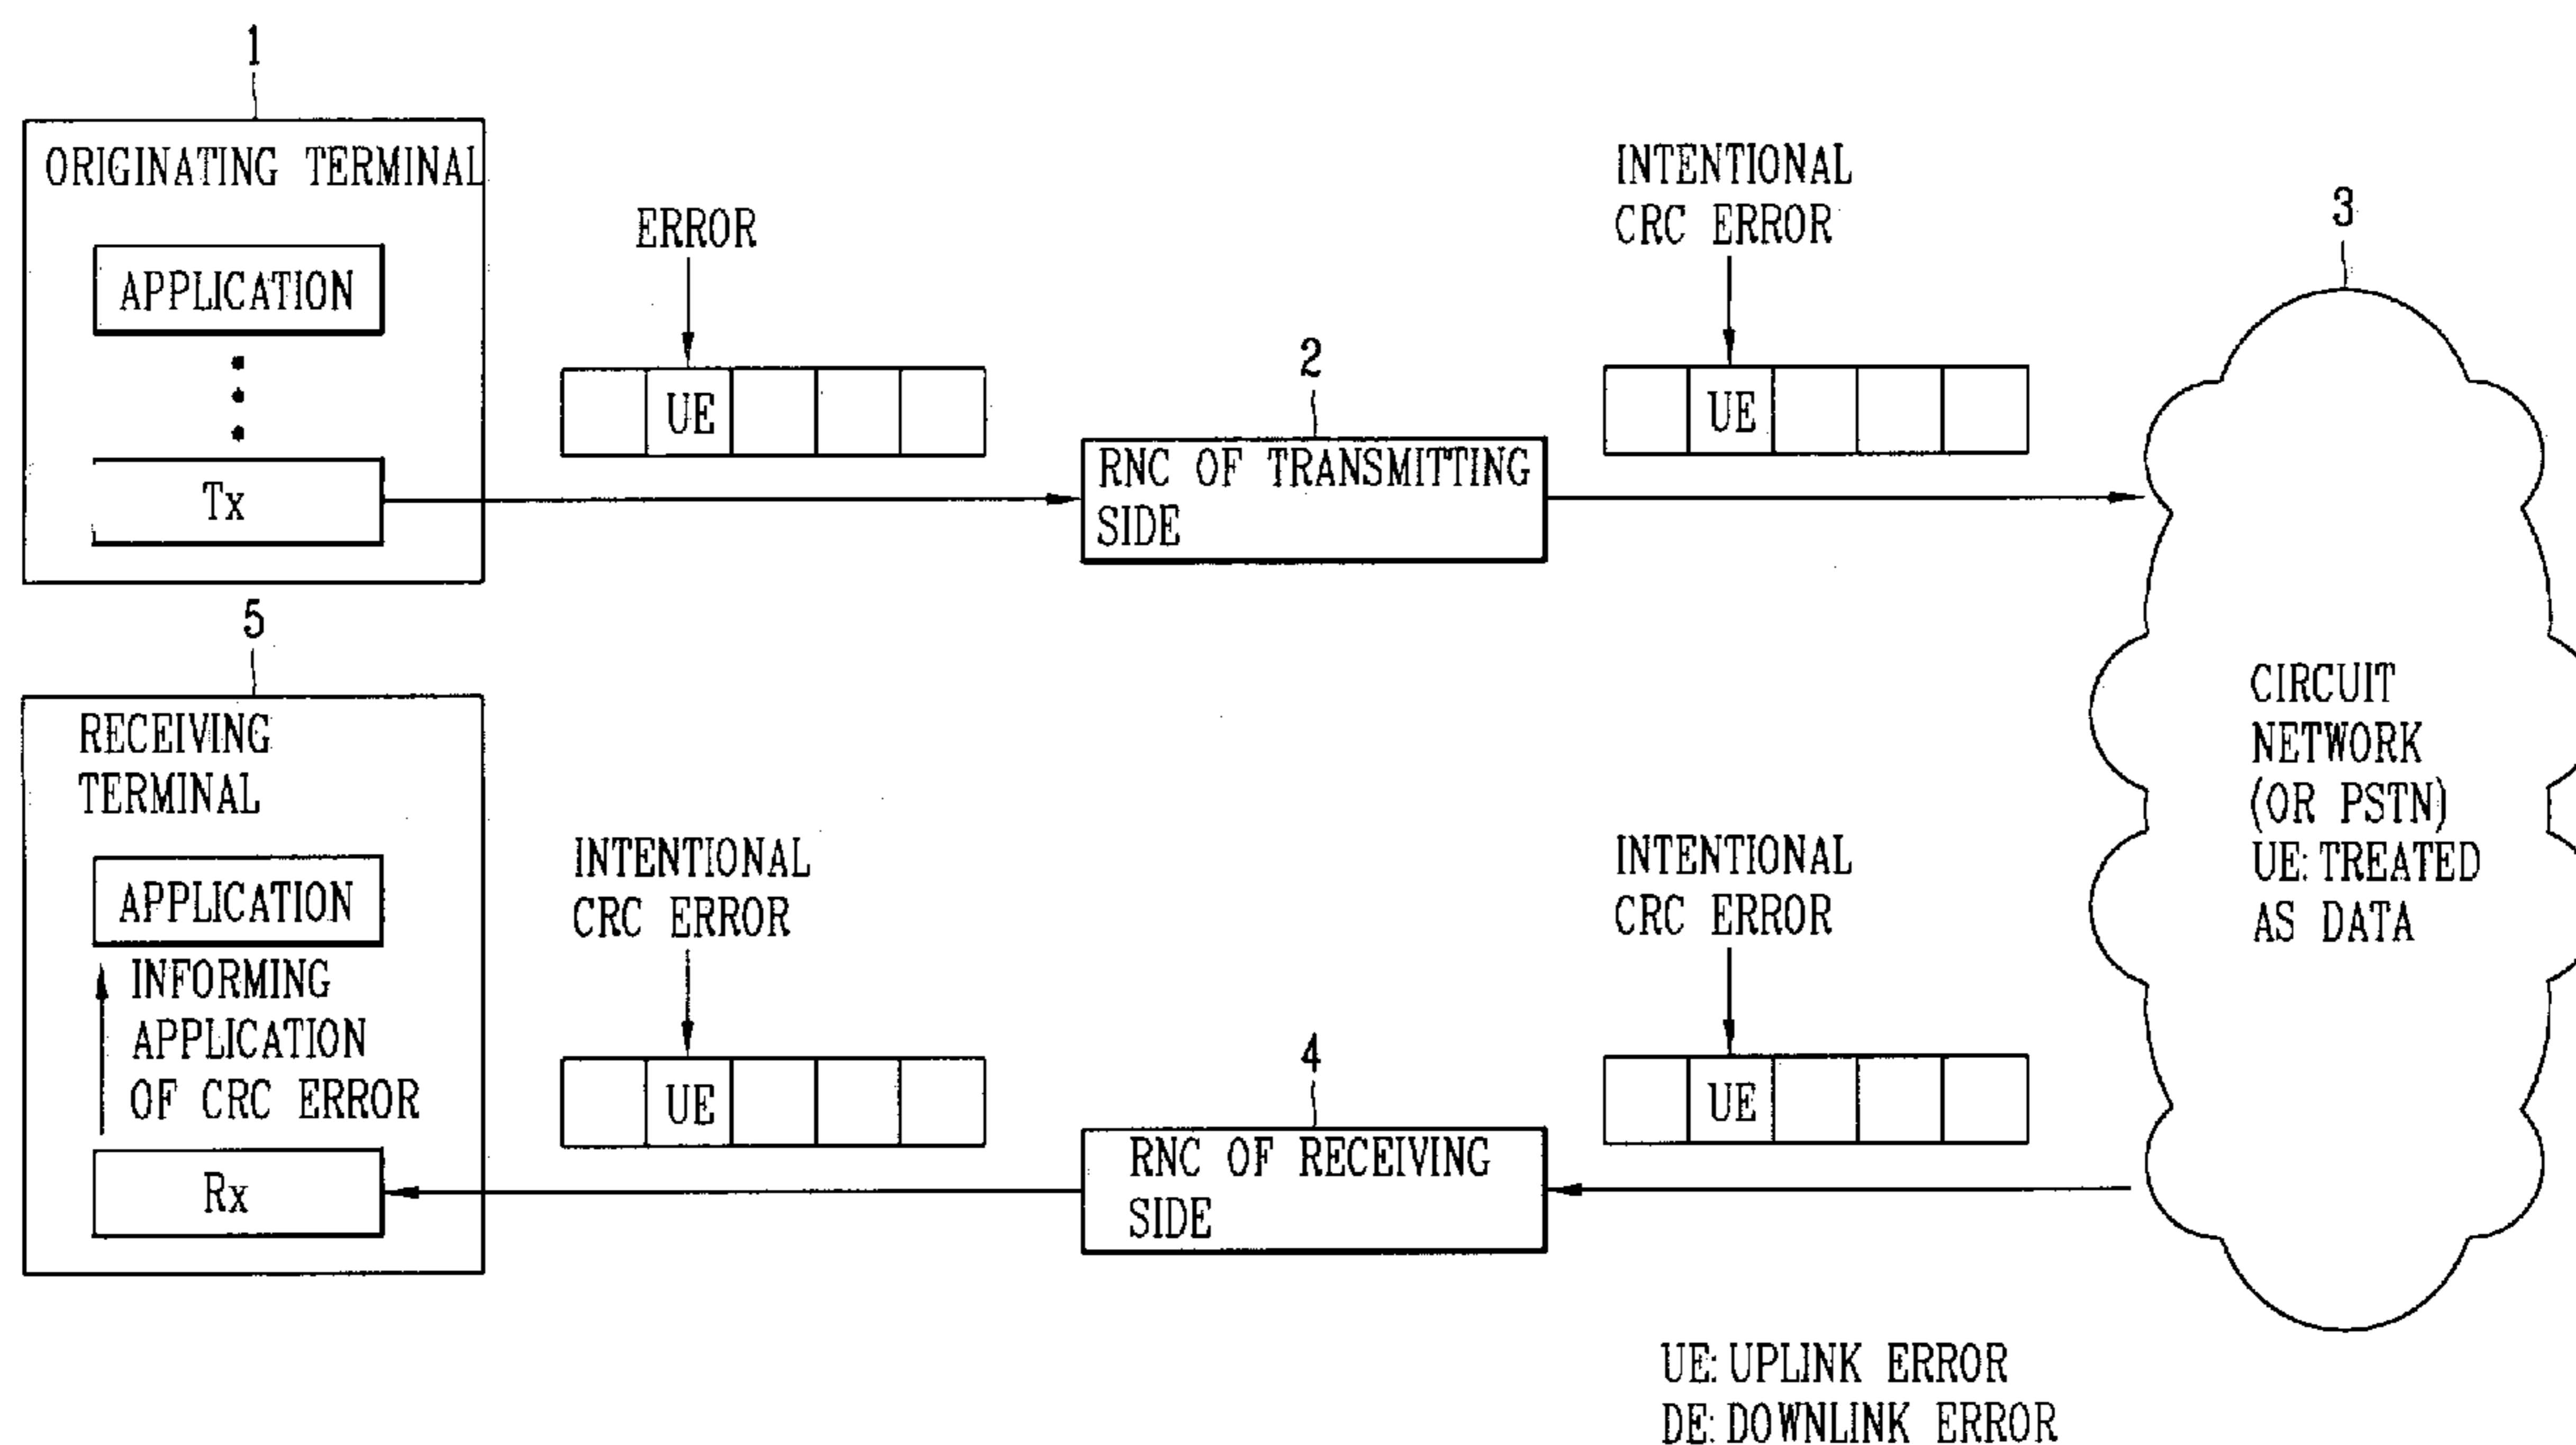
1

ORIGINATING TERMINAL

APPLICATION

Tx

ERROR

UE

2

RNC OF TRANSMITTING SIDE

INTENTIONAL CRC ERROR

UE

3

CIRCUIT NETWORK (OR PSTN) UE: TREATED AS DATA

5

RECEIVING TERMINAL

APPLICATION

INFORMING APPLICATION OF CRC ERROR

Rx

INTENTIONAL CRC ERROR

UE

4

RNC OF RECEIVING SIDE

INTENTIONAL CRC ERROR

UE

UE: UPLINK ERROR
DE: DOWNLINK ERROR